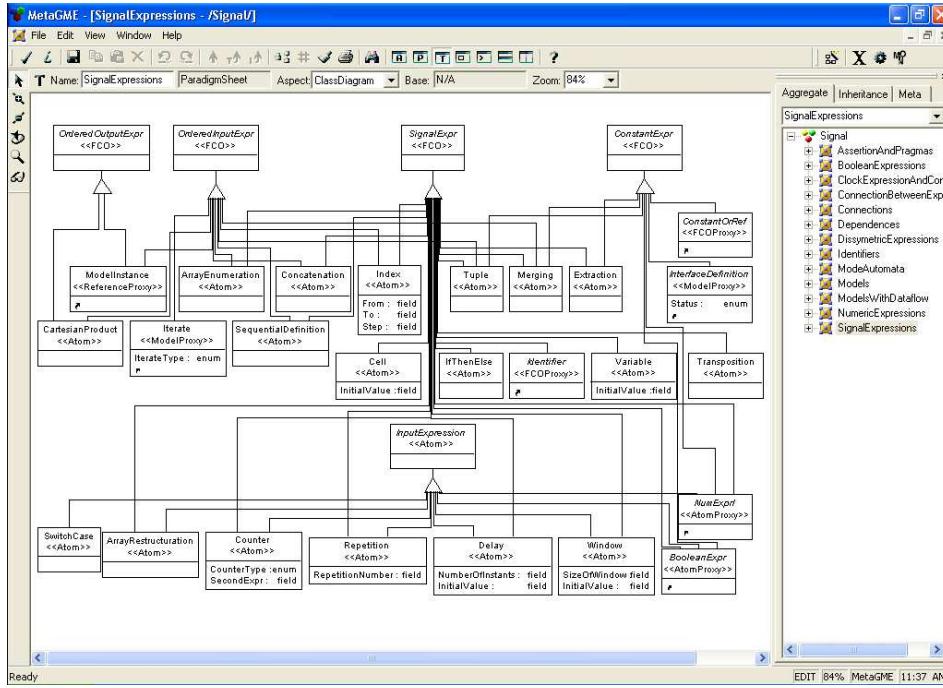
MetaGME - [SignalExpressions - /Signal/]

File Edit View Window Help

Name: SignalExpressions ParadigmSheet Aspect: ClassDiagram Base: N/A Zoom: 84%

OrderedOutputExpr
<<FCO>>

OrderedInputExpr
<<FCO>>

SignalExpr
<<FCO>>

ConstantExpr
<<FCO>>

ConstantOrRef
<<FCOProxy>>

ModelInstance
<<ReferenceProxy>>

ArrayEnumeration
<<Atom>>

Concatenation
<<Atom>>

Index
<<Atom>>
From : field
To : field
Step : field

Tuple
<<Atom>>

Merging
<<Atom>>

Extraction
<<Atom>>

InterfaceDefinition
<<ModelProxy>>
Status : enum

CartesianProduct
<<Atom>>

Iterate
<<ModelProxy>>
IterateType : enum

SequentialDefinition
<<Atom>>

Cell
<<Atom>>
InitialValue :field

IfThenElse
<<Atom>>

Identifier
<<FCOProxy>>

Variable
<<Atom>>
InitialValue :field

Transposition
<<Atom>>

InputExpression
<<Atom>>

NumExpr
<<AtomProxy>>

SwitchCase
<<Atom>>

ArrayRestructuration
<<Atom>>

Counter
<<Atom>>
CounterType :enum
SecondExpr : field

Repetition
<<Atom>>
RepetitionNumber : field

Delay
<<Atom>>
NumberOfInstants : field
InitialValue : field

Window
<<Atom>>
SizeOfWindow :field
InitialValue : field

BooleanExpr
<<AtomProxy>>

Aggregate | Inheritance | Meta

SignalExpressions

Signal
AssertionAndPragmas
BooleanExpressions
ClockExpressionAndCor
ConnectionBetweenExp
Connections
Dependences
DissymetricExpressions
Identifiers
ModeAutomata
Models
ModelsWithDataflow
NumericExpressions
SignalExpressions

Ready

EDIT 84% MetaGME 11:37 AM